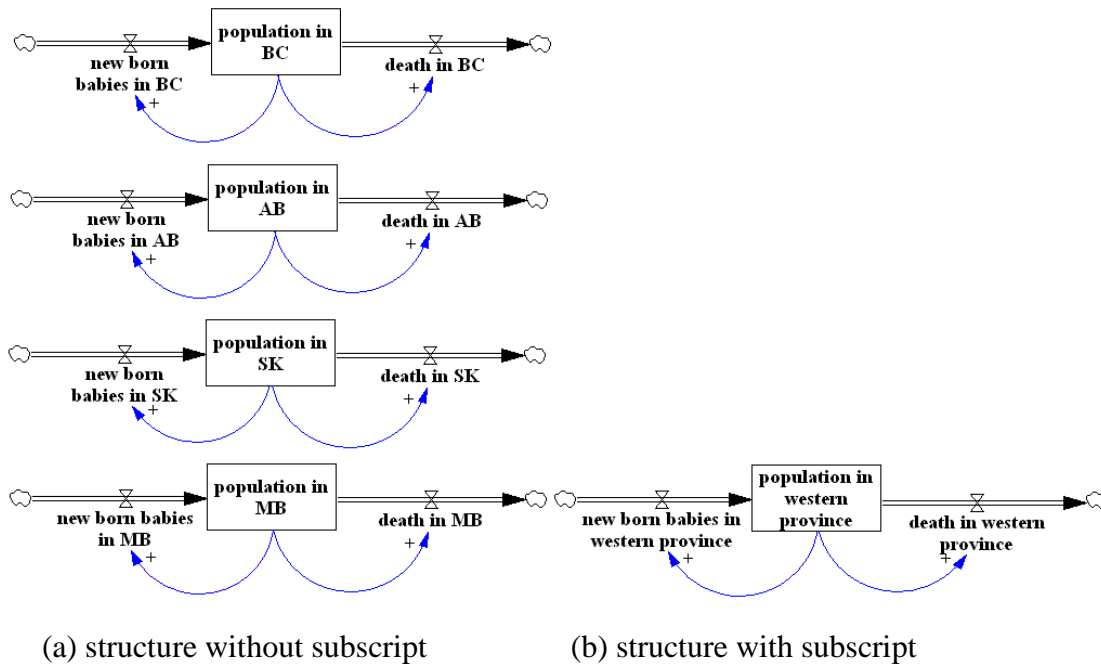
new born babies in BC
+
population in BC
death in BC
+

new born babies in AB
+
population in AB
death in AB
+

new born babies in SK
+
population in SK
death in SK
+

new born babies in MB
+
population in MB
death in MB
+

new born babies in western province
+
population in western province
death in western province
+

(a) structure without subscript

(b) structure with subscript